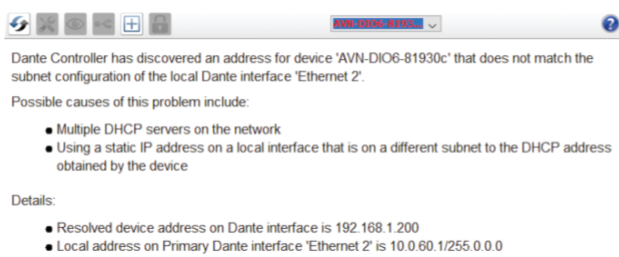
AVN-DIO6-8193...

Dante Controller has discovered an address for device 'AVN-DIO6-81930c' that does not match the subnet configuration of the local Dante interface 'Ethernet 2'.

Possible causes of this problem include:

- Multiple DHCP servers on the network
- Using a static IP address on a local interface that is on a different subnet to the DHCP address obtained by the device

Details:

- Resolved device address on Dante interface is 192.168.1.200
- Local address on Primary Dante interface 'Ethernet 2' is 10.0.60.1/255.0.0.0